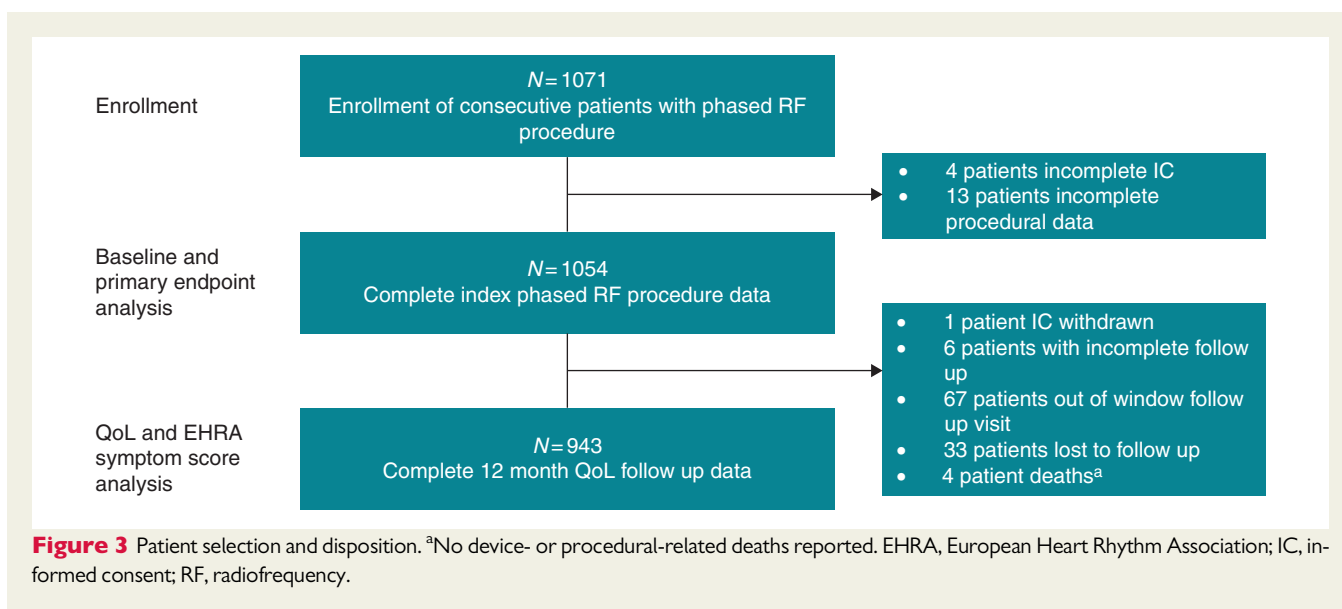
Enrollment

$N = 1071$
Enrollment of consecutive patients with phased RF procedure

- 4 patients incomplete IC
- 13 patients incomplete procedural data

Baseline and primary endpoint analysis

$N = 1054$
Complete index phased RF procedure data

- 1 patient IC withdrawn
- 6 patients with incomplete follow up
- 67 patients out of window follow up visit
- 33 patients lost to follow up
- 4 patient deaths$^a$

QoL and EHRA symptom score analysis

$N = 943$
Complete 12 month QoL follow up data

**Figure 3** Patient selection and disposition. $^a$No device- or procedural-related deaths reported. EHRA, European Heart Rhythm Association; IC, informed consent; RF, radiofrequency.